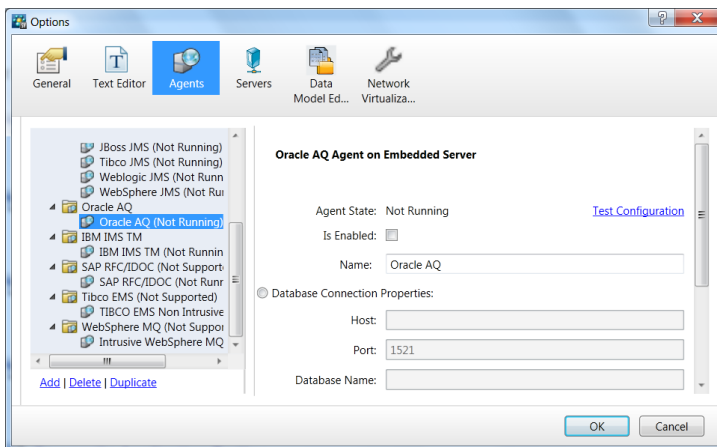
Options

General
Text Editor
Agents
Servers
Data Model Ed...
Network Virtualiza...

JBoss JMS (Not Running)
Tibco JMS (Not Running)
Weblogic JMS (Not Runn
WebSphere JMS (Not Ru
Oracle AQ
Oracle AQ (Not Running)
IBM IMS TM
IBM IMS TM (Not Runnin
SAP RFC/IDOC (Not Support
SAP RFC/IDOC (Not Runr
Tibco EMS (Not Supported)
TIBCO EMS Non Intrusive
WebSphere MQ (Not Suppor
Intrusive WebSphere MQ

Add | Delete | Duplicate

Oracle AQ Agent on Embedded Server

Agent State: Not Running
Test Configuration
Is Enabled:
Name: Oracle AQ
Database Connection Properties:
Host:
Port: 1521
Database Name:

OK
Cancel